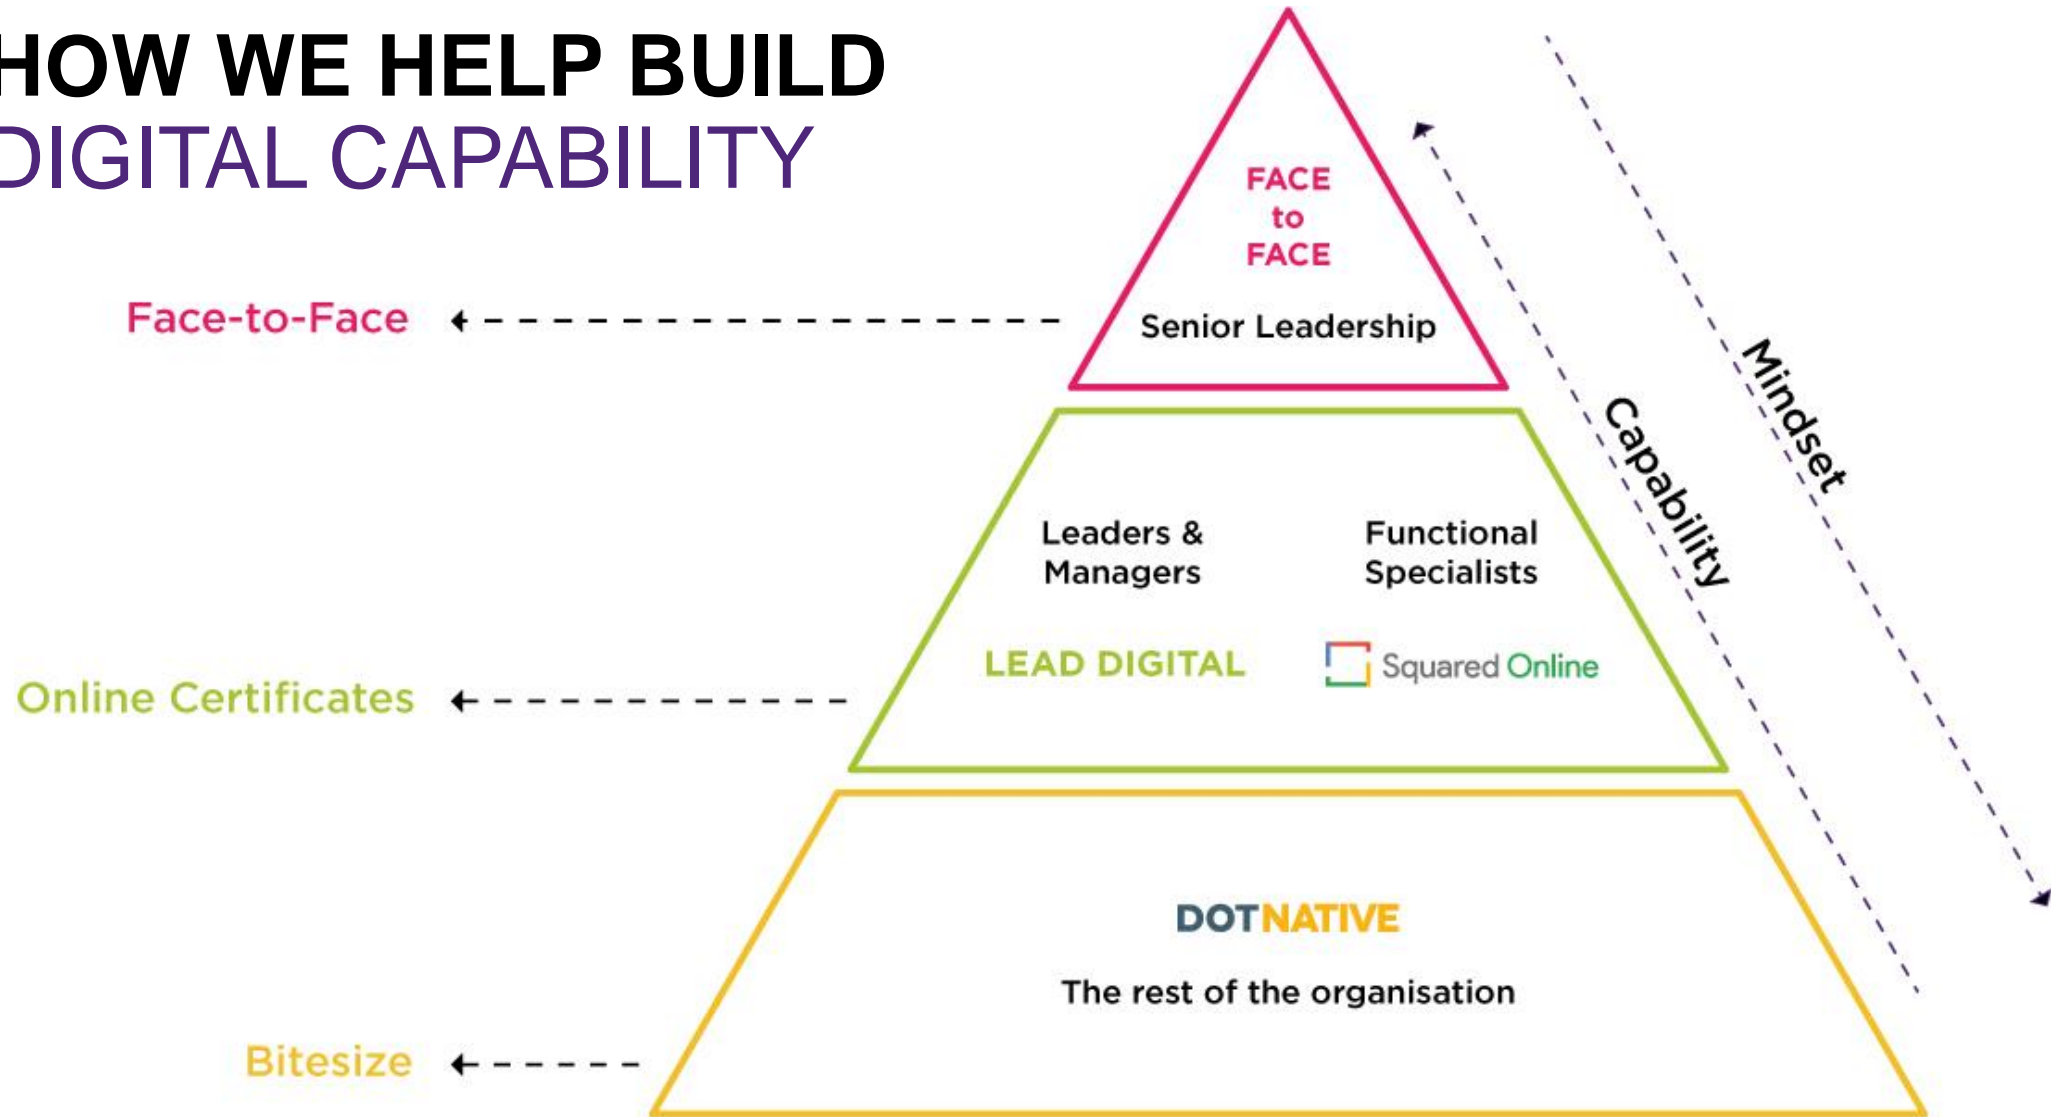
HOW WE HELP BUILD
DIGITAL CAPABILITY

FACE
to
FACE

Senior Leadership

Face-to-Face

Leaders & Managers

Functional Specialists

LEAD DIGITAL

Squared Online

Online Certificates

DOTNATIVE

The rest of the organisation

Bitesize

Capability

Mindset